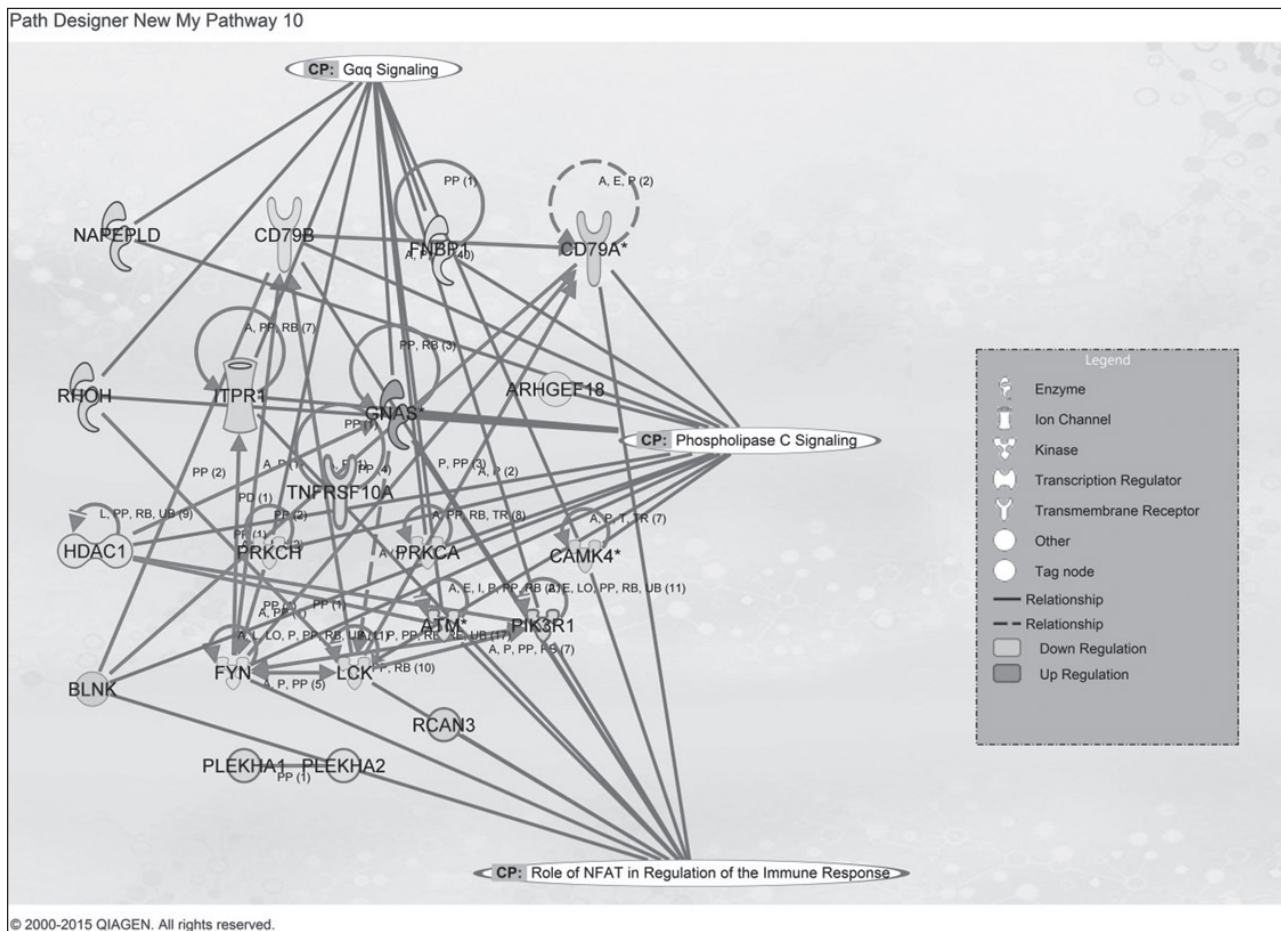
Path Designer New My Pathway 10

CP: Gαq Signaling

PP (1)

A, E, P (2)

NAPEPLD

CD79B

FNBP1

A, P (10)

CD79A*

A, PP, RB (7)

PP, RB (3)

RHOH

ITPR1

GNAS*

ARHGEF18

PP (1)

CP: Phospholipase C Signaling

A, P (1)

P (1)

PP (4)

P, PP (3)

A, P (2)

PP (2)

PD (1)

TNFRSF10A

L, PP, RB, UB (9)

PP (2)

A, PP, RB, TR (8)

A, P, T, TR (7)

HDAC1

PP (1)

PRKCH

PRKCA

CAMK4*

A, E, I, P, PP, RB (2)

A, E, LO, PP, RB, UB (11)

PP

A, P (1)

PP (1)

ATM*

PIK3R1

A, I, LO, P, PP, RB, UB (11)

P, PP, RB, SE, UB (17)

A, P, PP, PS (7)

FYN

LCK*

PP, RB (10)

BLNK

A, P, PP (5)

RCAN3

PLEKHA1

PLEKHA2

PP (1)

CP: Role of NFAT in Regulation of the Immune Response

Legend

Enzyme

Ion Channel

Kinase

Transcription Regulator

Transmembrane Receptor

Other

Tag node

Relationship

Relationship

Down Regulation

Up Regulation

© 2000-2015 QIAGEN. All rights reserved.